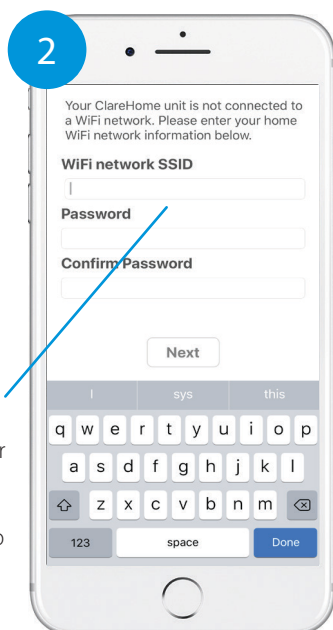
2

Your ClareHome unit is not connected to a WiFi network. Please enter your home WiFi network information below.

WiFi network SSID

Password

Confirm Password

Next

I sys this

q w e r t y u i o p
a s d f g h j k l
z x c v b n m

123 space Done